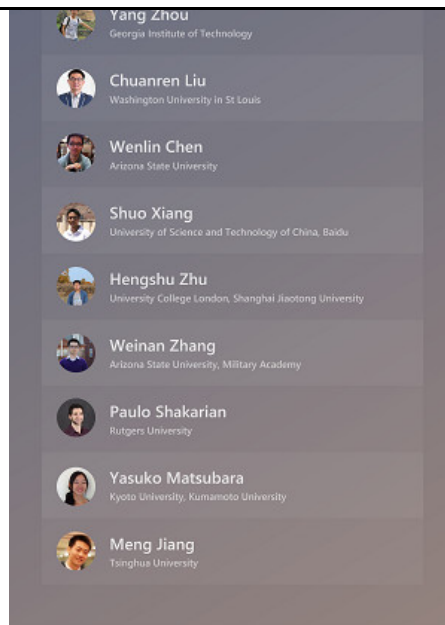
Yang Zhou
Georgia Institute of Technology

Chuanren Liu
Washington University in St Louis

Wenlin Chen
Arizona State University

Shuo Xiang
University of Science and Technology of China, Baidu

Hengshu Zhu
University College London, Shanghai Jiaotong University

Weinan Zhang
Arizona State University, Military Academy

Paulo Shakarian
Rutgers University

Yasuko Matsubara
Kyoto University, Kumamoto University

Meng Jiang
Tsinghua University